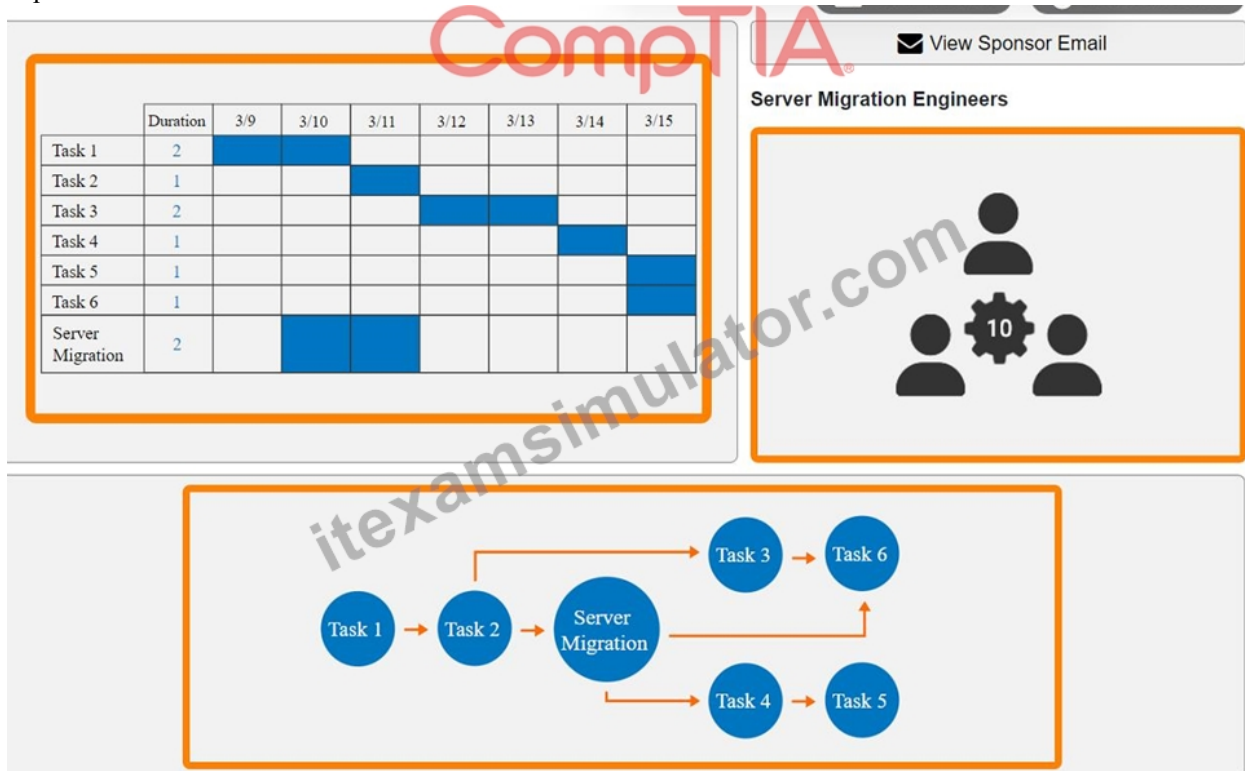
CompTIA

|  | Duration | 3/9 | 3/10 | 3/11 | 3/12 | 3/13 | 3/14 | 3/15 |
|---|---|---|---|---|---|---|---|---|
| Task 1 | 2 |  |  |  |  |  |  |  |
| Task 2 | 1 |  |  |  |  |  |  |  |
| Task 3 | 2 |  |  |  |  |  |  |  |
| Task 4 | 1 |  |  |  |  |  |  |  |
| Task 5 | 1 |  |  |  |  |  |  |  |
| Task 6 | 1 |  |  |  |  |  |  |  |
| Server Migration | 2 |  |  |  |  |  |  |  |

View Sponsor Email

Server Migration Engineers

10

itexamsimulator.com

Task 1
Task 2
Server Migration
Task 3
Task 6
Task 4
Task 5